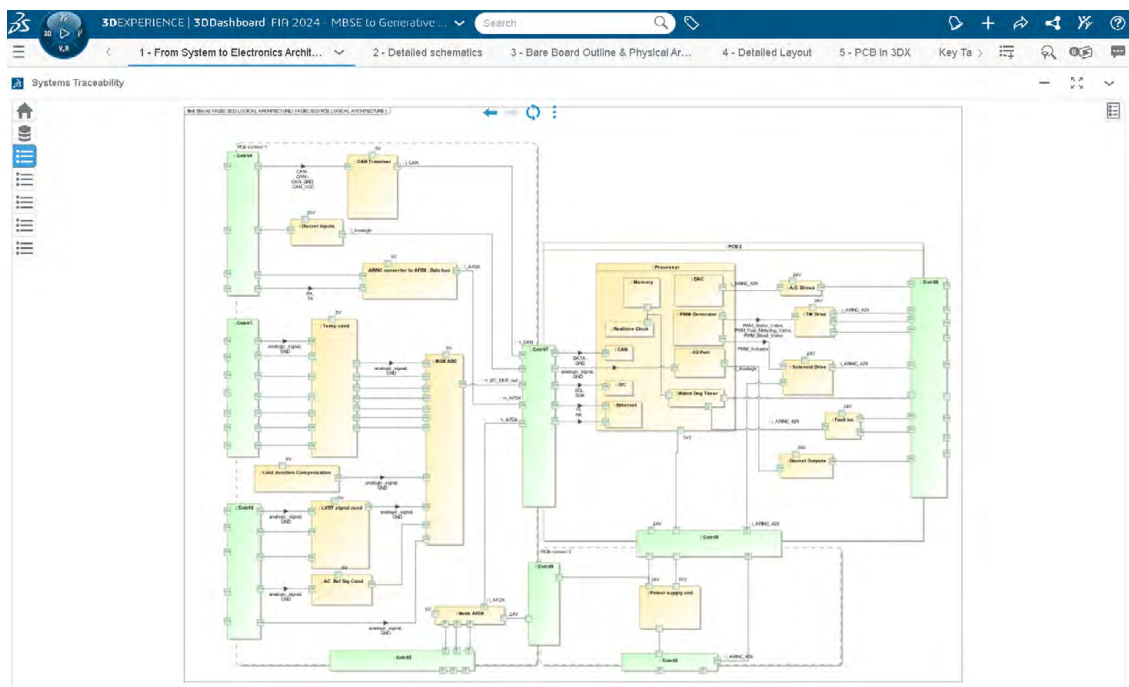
3DEXPERIENCE | 3DDashboard FIA 2024 - MBSE to Generative ...

Search

1 - From System to Electronics Archit...

2 - Detailed schematics

3 - Bare Board Outline & Physical Ar...

4 - Detailed Layout

5 - PCB in 3DX

Key Ta

Systems Traceability

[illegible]

PCB context 1

Cntr04

CAN Tranceiver

5V

CAN

CANH
CANL
CAN_GND
CAN_VCC

24V

Discret Inputs

Analogic

5V

ARINC converter to AFDX Data bus

AFDX

RX
TX

Cntr01

5V

Temp cond

analogic_signal
GND

5V

Multi ADC

analogic_signal
GND

Cntr07

CAN

I2C_BUS_out

AFDX

AFDX

PCB 2

Processor

Memory

DAC

ARINC_429

Realtime Clock

PWM Generator

CAN

IO Port

I2C

Ethernet

Watch Dog Timer

DATA
GND

analogic_signal
GND

SCL
SDA

TX
RX

24V

A.C. Drives

24V

TM Drive

ARINC_429

PWM_Stator_Valve
PWM_Fuel_Metering_Valve
PWM_Bleed_Valve

PWM_Actuator

Analogic

24V

Solenoid Drive

ARINC_429

Cntr08

24V

Fault Int.

ARINC_429

24V

Discret Outputs

ARINC_429

5V

5V

Cold Junction Compensation

analogic_signal
GND

Cntr02

5V

LVDT signal cond

analogic_signal
GND

analogic_signal
GND

AC Ref Sig Cond

analogic_signal
GND

analogic_signal
GND

24V

Cntr06

ARINC_429

PCB context 3

Cntr09

AFDX

24V

5V

Power supply unit

5V

Node AFDX

24V

Cntr03

Cntr05

ARINC_429